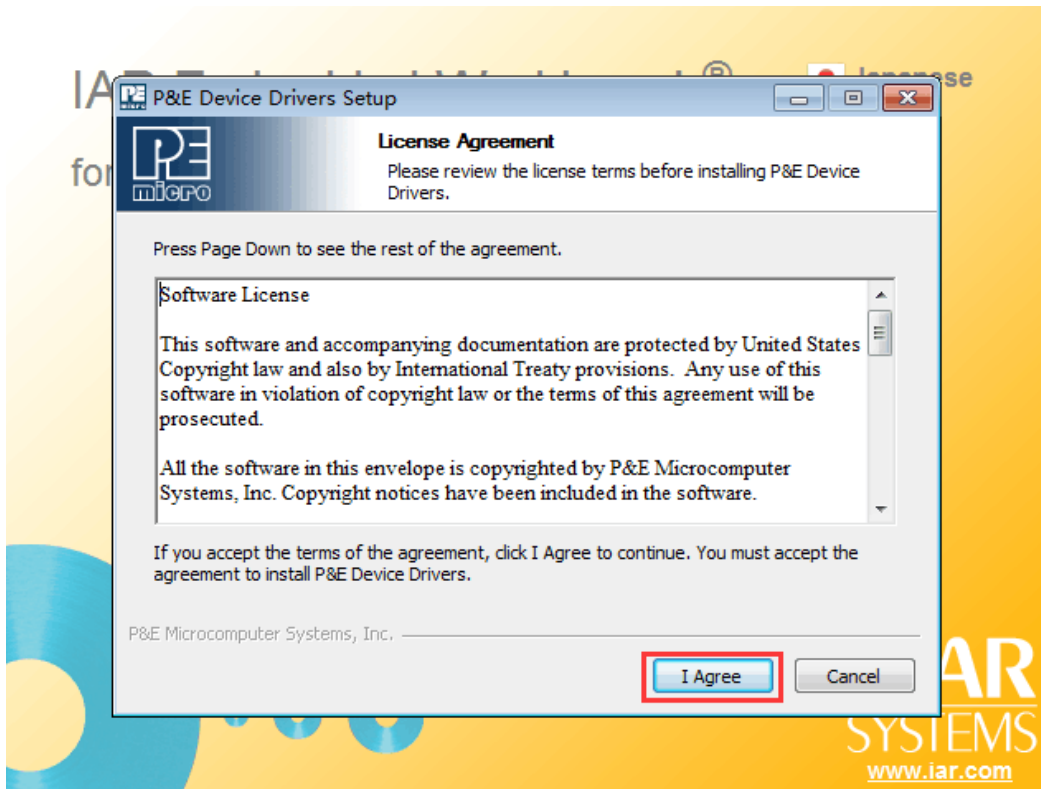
IAR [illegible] ®
for
Japanese

P&E Device Drivers Setup

License Agreement
Please review the license terms before installing P&E Device Drivers.

P&E micro

Press Page Down to see the rest of the agreement.

Software License

This software and accompanying documentation are protected by United States Copyright law and also by International Treaty provisions. Any use of this software in violation of copyright law or the terms of this agreement will be prosecuted.

All the software in this envelope is copyrighted by P&E Microcomputer Systems, Inc. Copyright notices have been included in the software.

If you accept the terms of the agreement, click I Agree to continue. You must accept the agreement to install P&E Device Drivers.

P&E Microcomputer Systems, Inc.

I Agree
Cancel

IAR
SYSTEMS
www.iar.com